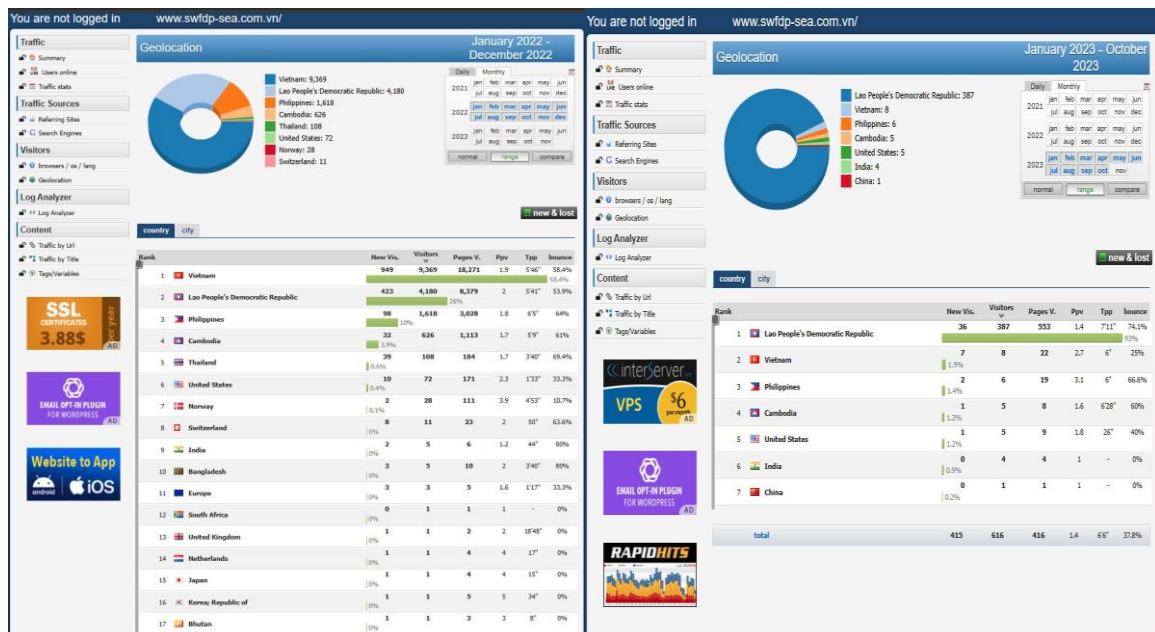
You are not logged in www.swfdp-sea.com.vn/

Traffic
Summary
Users online
Traffic stats

Traffic Sources
Referring Sites
Search Engines

Visitors
browsers / os / lang
Geolocation

Log Analyzer
Log Analyzer

Content
Traffic by Url
Traffic by Title
Tags/Variables

SSL CERTIFICATES 3.88$ per year AD

EMAIL OPT-IN PLUGIN FOR WORDPRESS AD

Website to App android iOS

Geolocation January 2022 - December 2022

Vietnam: 9,369
Lao People's Democratic Republic: 4,180
Philippines: 1,618
Cambodia: 626
Thailand: 108
United States: 72
Norway: 28
Switzerland: 11

Daily Monthly
2021 jan feb mar apr may jun jul aug sep oct nov dec
2022 jan feb mar apr may jun jul aug sep oct nov dec
2023 jan feb mar apr may jun jul aug sep oct nov
normal range compare

new & lost

country city

| Rank | | New Vis. | Visitors | Pages V. | Ppv | Tpp | bounce |
|---|---|---|---|---|---|---|---|
| 1 | Vietnam | 949 | 9,369 58.4% | 18,271 | 1.9 | 5'46" | 58.4% |
| 2 | Lao People's Democratic Republic | 423 | 4,180 26% | 8,379 | 2 | 5'41" | 53.9% |
| 3 | Philippines | 98 | 1,618 10% | 3,028 | 1.8 | 6'5" | 64% |
| 4 | Cambodia | 32 | 626 3.9% | 1,113 | 1.7 | 5'9" | 61% |
| 5 | Thailand | 39 | 108 0.6% | 184 | 1.7 | 3'40" | 69.4% |
| 6 | United States | 10 | 72 0.4% | 171 | 2.3 | 1'33" | 33.3% |
| 7 | Norway | 2 | 28 0.1% | 111 | 3.9 | 4'53" | 10.7% |
| 8 | Switzerland | 8 | 11 0% | 23 | 2 | 50" | 63.6% |
| 9 | India | 2 | 5 0% | 6 | 1.2 | 44" | 80% |
| 10 | Bangladesh | 3 | 5 0% | 10 | 2 | 3'40" | 80% |
| 11 | Europe | 3 | 3 0% | 5 | 1.6 | 1'17" | 33.3% |
| 12 | South Africa | 0 | 1 0% | 1 | 1 | - | 0% |
| 13 | United Kingdom | 1 | 1 0% | 2 | 2 | 18'48" | 0% |
| 14 | Netherlands | 1 | 1 0% | 4 | 4 | 17" | 0% |
| 15 | Japan | 1 | 1 0% | 4 | 4 | 15" | 0% |
| 16 | Korea; Republic of | 1 | 1 0% | 5 | 5 | 34" | 0% |
| 17 | Bhutan | 1 | 1 0% | 3 | 3 | 8" | 0% |

You are not logged in www.swfdp-sea.com.vn/

Traffic
Summary
Users online
Traffic stats

Traffic Sources
Referring Sites
Search Engines

Visitors
browsers / os / lang
Geolocation

Log Analyzer
Log Analyzer

Content
Traffic by Url
Traffic by Title
Tags/Variables

interserver VPS $6 per month AD

EMAIL OPT-IN PLUGIN FOR WORDPRESS AD

RAPIDHITS

Geolocation January 2023 - October 2023

Lao People's Democratic Republic: 387
Vietnam: 8
Philippines: 6
Cambodia: 5
United States: 5
India: 4
China: 1

Daily Monthly
2021 jan feb mar apr may jun jul aug sep oct nov dec
2022 jan feb mar apr may jun jul aug sep oct nov dec
2023 jan feb mar apr may jun jul aug sep oct nov
normal range compare

new & lost

country city

| Rank | | New Vis. | Visitors | Pages V. | Ppv | Tpp | bounce |
|---|---|---|---|---|---|---|---|
| 1 | Lao People's Democratic Republic | 36 | 387 93% | 553 | 1.4 | 7'11" | 74.1% |
| 2 | Vietnam | 7 | 8 1.9% | 22 | 2.7 | 6" | 25% |
| 3 | Philippines | 2 | 6 1.4% | 19 | 3.1 | 6" | 66.6% |
| 4 | Cambodia | 1 | 5 1.2% | 8 | 1.6 | 6'28" | 60% |
| 5 | United States | 1 | 5 1.2% | 9 | 1.8 | 26" | 40% |
| 6 | India | 0 | 4 0.9% | 4 | 1 | - | 0% |
| 7 | China | 0 | 1 0.2% | 1 | 1 | - | 0% |
| | total | 415 | 616 | 416 | 1.4 | 6'6" | 37.8% |